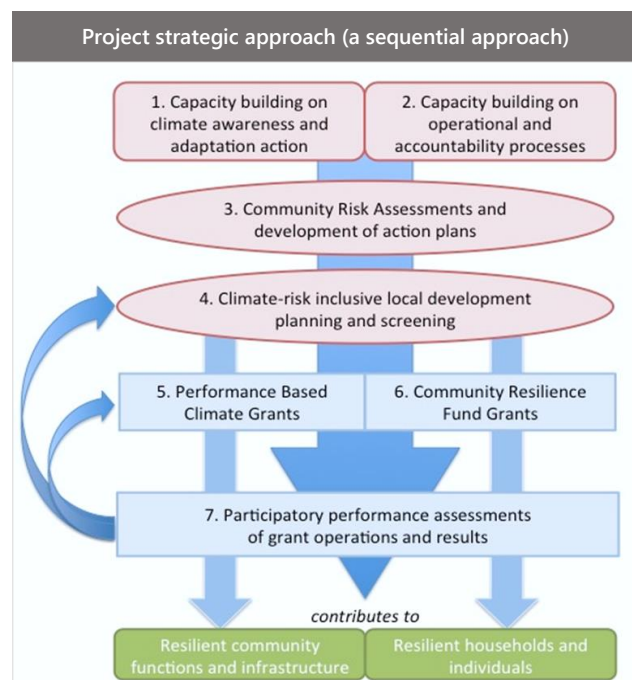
Project strategic approach (a sequential approach)

1. Capacity building on climate awareness and adaptation action

2. Capacity building on operational and accountability processes

3. Community Risk Assessments and development of action plans

4. Climate-risk inclusive local development planning and screening

5. Performance Based Climate Grants

6. Community Resilience Fund Grants

7. Participatory performance assessments of grant operations and results

contributes to

Resilient community functions and infrastructure

Resilient households and individuals